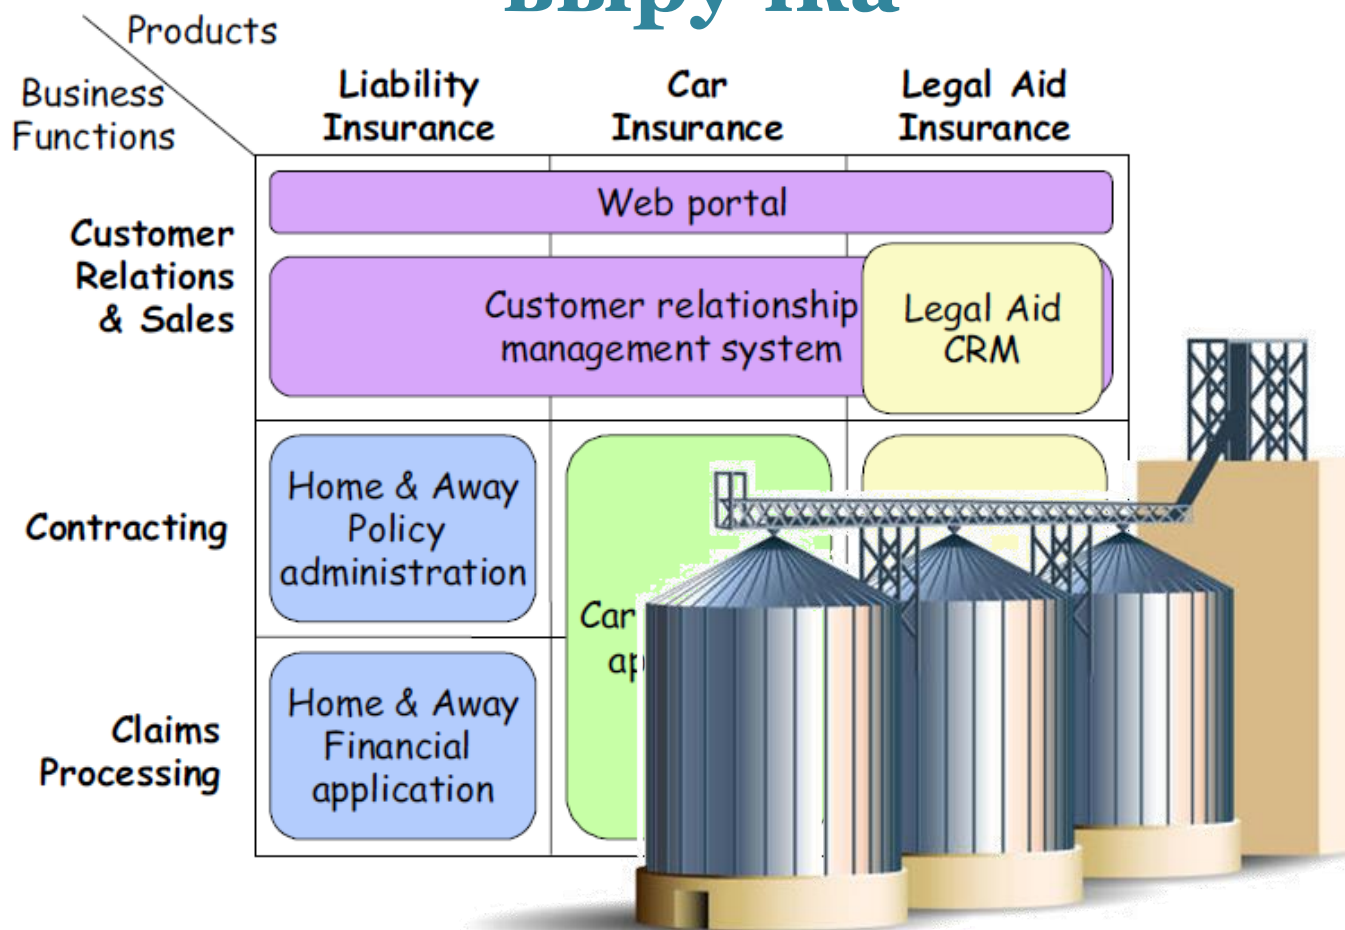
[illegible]

Products

Business Functions

Liability Insurance

Car Insurance

Legal Aid Insurance

Customer Relations & Sales

Web portal

Customer relationship management system

Legal Aid CRM

Contracting

Home & Away Policy administration

Car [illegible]

ap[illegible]

Claims Processing

Home & Away Financial application